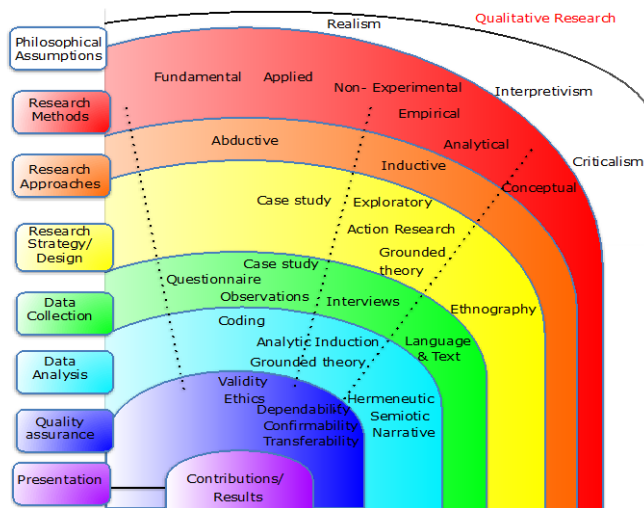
Qualitative Research

Realism

Philosophical Assumptions

Research Methods

Research Approaches

Research Strategy/ Design

Data Collection

Data Analysis

Quality assurance

Presentation

Fundamental

Applied

Non- Experimental

Interpretivism

Empirical

Analytical

Criticalism

Abductive

Inductive

Conceptual

Case study

Exploratory

Action Research

Grounded theory

Case study

Questionnaire

Observations

Interviews

Ethnography

Coding

Analytic Induction

Language & Text

Grounded theory

Validity

Ethics

Dependability

Confirmability

Transferability

Hermeneutic

Semiotic

Narrative

Contributions/ Results